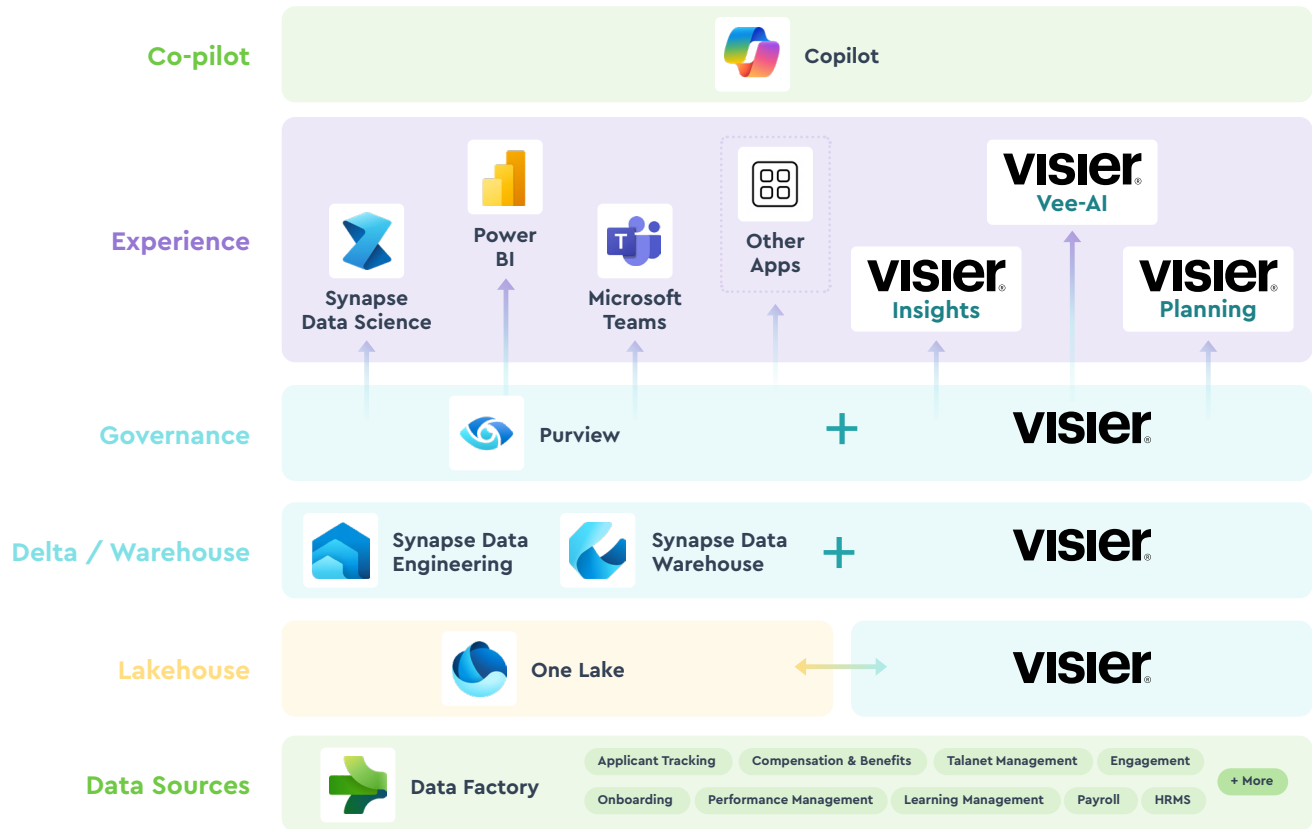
Co-pilot

Copilot

Experience

Synapse Data Science

Power BI

Microsoft Teams

Other Apps

VISIER Insights

VISIER Vee-AI

VISIER Planning

Governance

Purview

+

VISIER

Delta / Warehouse

Synapse Data Engineering

Synapse Data Warehouse

+

VISIER

Lakehouse

One Lake

VISIER

Data Sources

Data Factory

Applicant Tracking

Compensation & Benefits

Talanet Management

Engagement

Onboarding

Performance Management

Learning Management

Payroll

HRMS

+ More